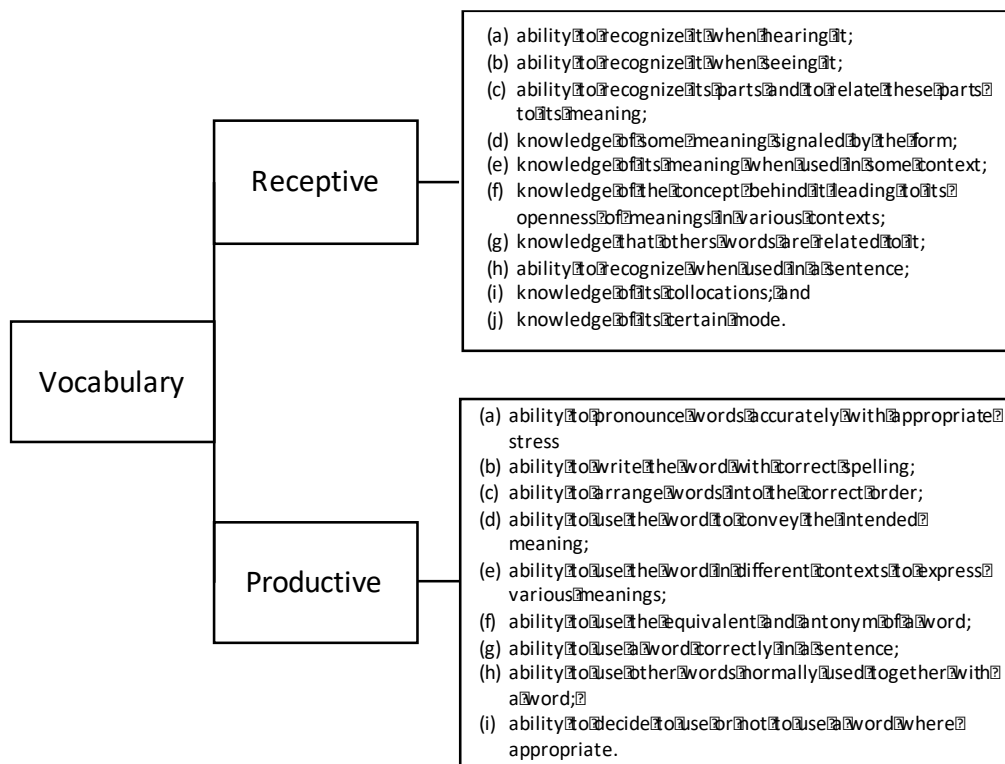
Vocabulary

Receptive

(a) ability to recognize it when hearing it;
(b) ability to recognize it when seeing it;
(c) ability to recognize its parts and to relate these parts to its meaning;
(d) knowledge of some meaning signaled by the form;
(e) knowledge of its meaning when used in some context;
(f) knowledge of the concept behind it leading to its openness of meanings in various contexts;
(g) knowledge that others words are related to it;
(h) ability to recognize when used in a sentence;
(i) knowledge of its collocations; and
(j) knowledge of its certain mode.

Productive

(a) ability to pronounce words accurately with appropriate stress
(b) ability to write the word with correct spelling;
(c) ability to arrange words into the correct order;
(d) ability to use the word to convey the intended meaning;
(e) ability to use the word in different contexts to express various meanings;
(f) ability to use the equivalent and antonym of a word;
(g) ability to use a word correctly in a sentence;
(h) ability to use other words normally used together with a word;
(i) ability to decide to use or not to use a word where appropriate.